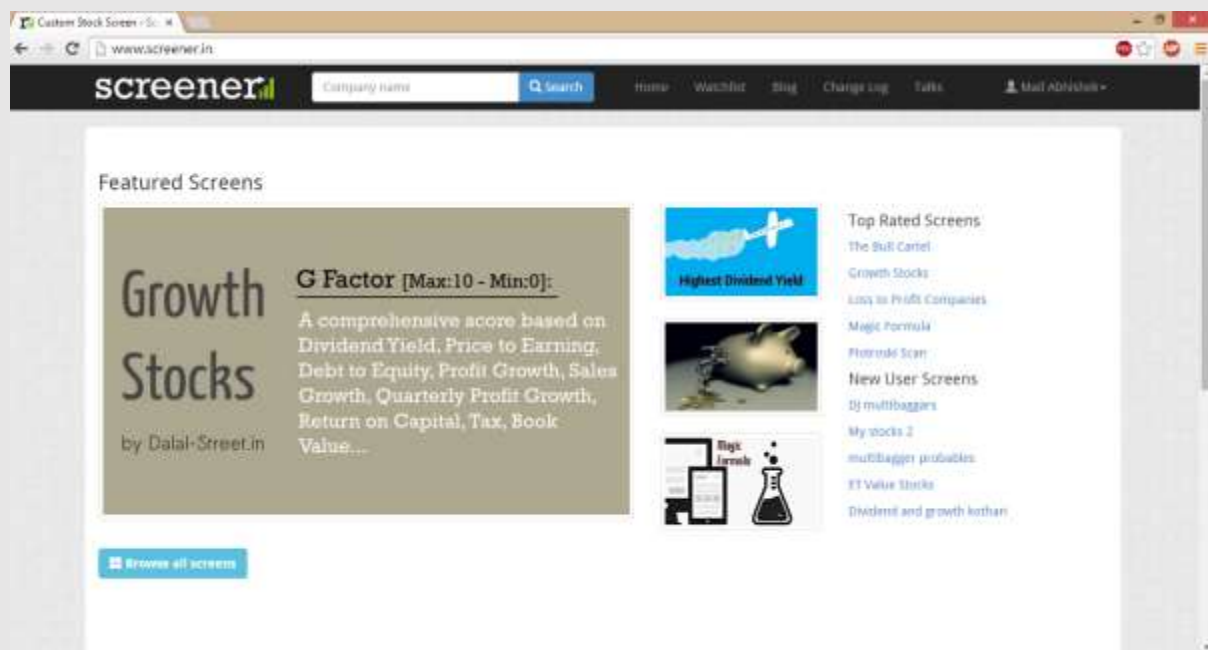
Custom Stock Screen - Sc ×

www.screener.in

screener

Company name

Search

Home Watchlist Blog Change Log Talks

Mail Abhishek

Featured Screens

Growth Stocks

by Dalal-Srreet.in

G Factor [Max:10 - Min:0]:

A comprehensive score based on Dividend Yield, Price to Earning, Debt to Equity, Profit Growth, Sales Growth, Quarterly Profit Growth, Return on Capital, Tax, Book Value...

Highest Dividend Yield

Magic Formula

Top Rated Screens

The Bull Cartel

Growth Stocks

Loss to Profit Companies

Magic Formula

Piotroski Scan

New User Screens

DJ multibaggars

My stocks 2

multibagger probables

ET Value Stocks

Divident and growth kothari

Browse all screens